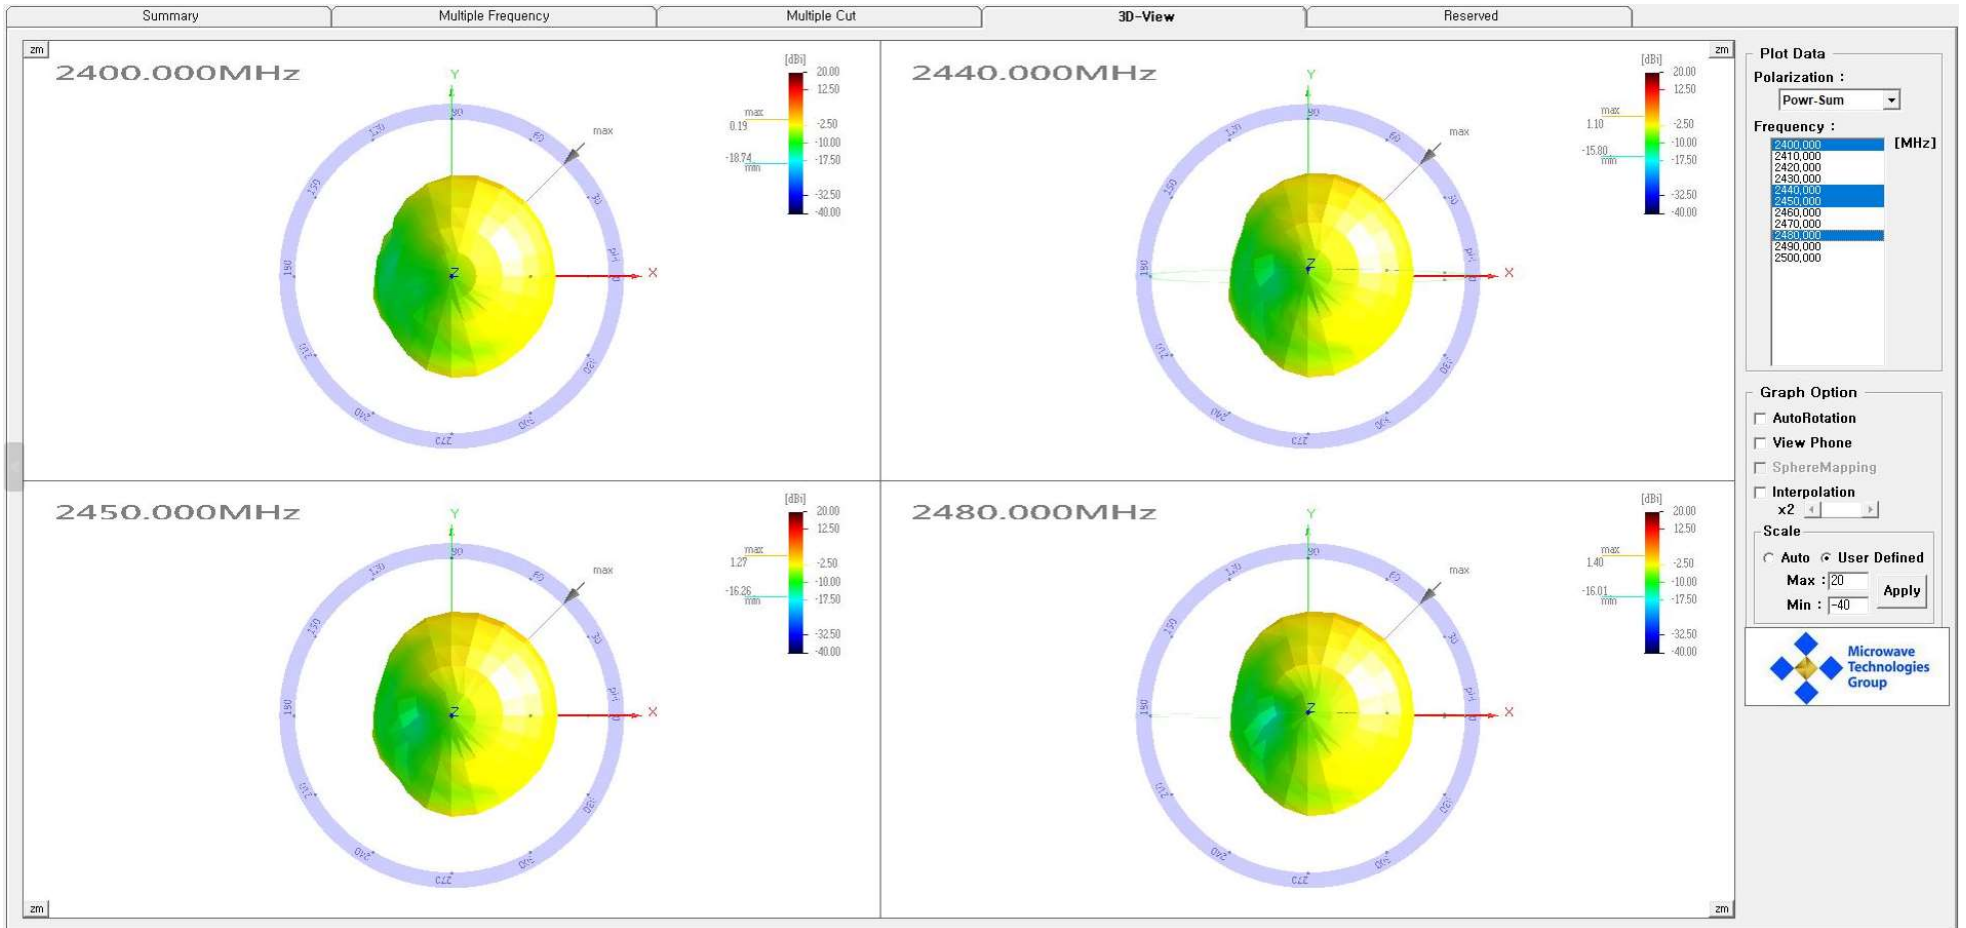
Summary | Multiple Frequency | Multiple Cut | 3D-View | Reserved

zm
2400.000MHz
Y
90
120
60
150
30
180
0
210
330
240
300
270
Z
X
max
[dBi]
20.00
12.50
max
0.19
-2.50
-10.00
-18.74
min
-17.50
-32.50
-40.00

zm
2440.000MHz
Y
90
120
60
150
30
180
0
210
330
240
300
270
Z
X
max
[dBi]
20.00
12.50
max
1.10
-2.50
-10.00
-15.80
min
-17.50
-32.50
-40.00

2450.000MHz
Y
90
120
60
150
30
180
0
210
330
240
300
270
Z
X
max
[dBi]
20.00
12.50
max
1.27
-2.50
-10.00
-16.26
min
-17.50
-32.50
-40.00
zm

2480.000MHz
Y
90
120
60
150
30
180
0
210
330
240
300
270
Z
X
max
[dBi]
20.00
12.50
max
1.40
-2.50
-10.00
-16.01
min
-17.50
-32.50
-40.00
zm

Plot Data
Polarization :
Powr-Sum
Frequency :
[MHz]
2400.000
2410.000
2420.000
2430.000
2440.000
2450.000
2460.000
2470.000
2480.000
2490.000
2500.000

Graph Option
AutoRotation
View Phone
SphereMapping
Interpolation
x2
Scale
Auto
User Defined
Max : 20
Min : -40
Apply

Microwave Technologies Group